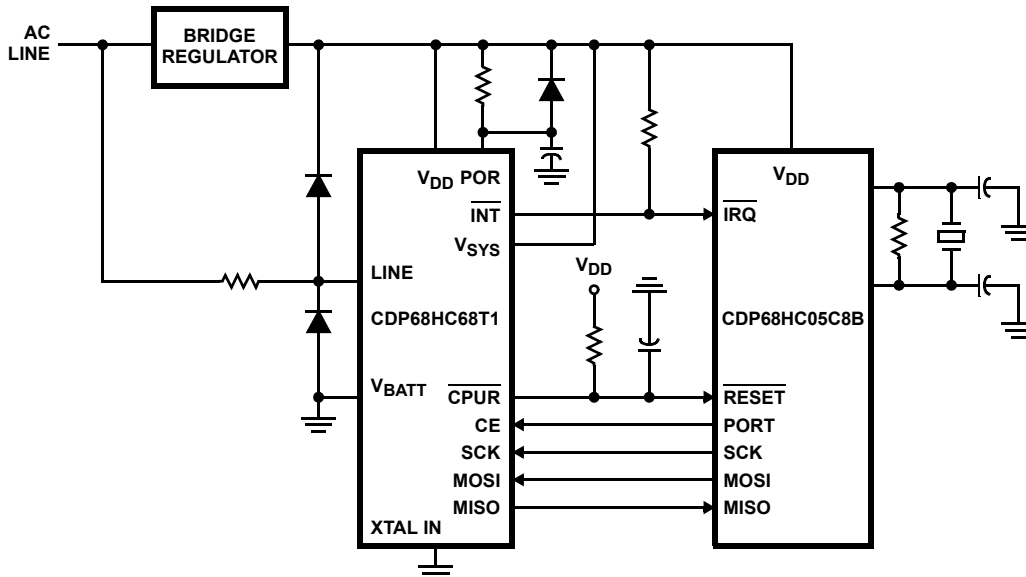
AC LINE

BRIDGE REGULATOR

$V_{DD}$ POR

$\overline{INT}$

$V_{SYS}$

LINE

CDP68HC68T1

$V_{BATT}$

$\overline{CPUR}$

CE

SCK

MOSI

MISO

XTAL IN

$V_{DD}$

$V_{DD}$

$\overline{IRQ}$

CDP68HC05C8B

$\overline{RESET}$

PORT

SCK

MOSI

MISO